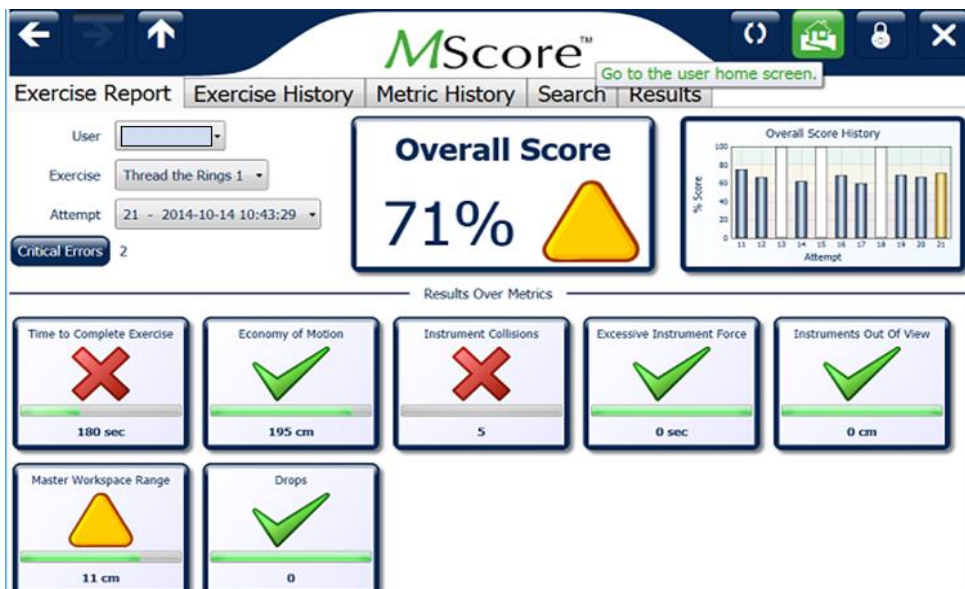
MScore™

Go to the user home screen.

Exercise Report | Exercise History | Metric History | Search | Results

User

Exercise Thread the Rings 1

Attempt 21 - 2014-10-14 10:43:29

Critical Errors 2

Overall Score

71%

Overall Score History

100
80
60
40
20
0

% Score

11 12 13 14 15 16 17 18 19 20 21

Attempt

Results Over Metrics

Time to Complete Exercise
180 sec

Economy of Motion
195 cm

Instrument Collisions
5

Excessive Instrument Force
0 sec

Instruments Out Of View
0 cm

Master Workspace Range
11 cm

Drops
0